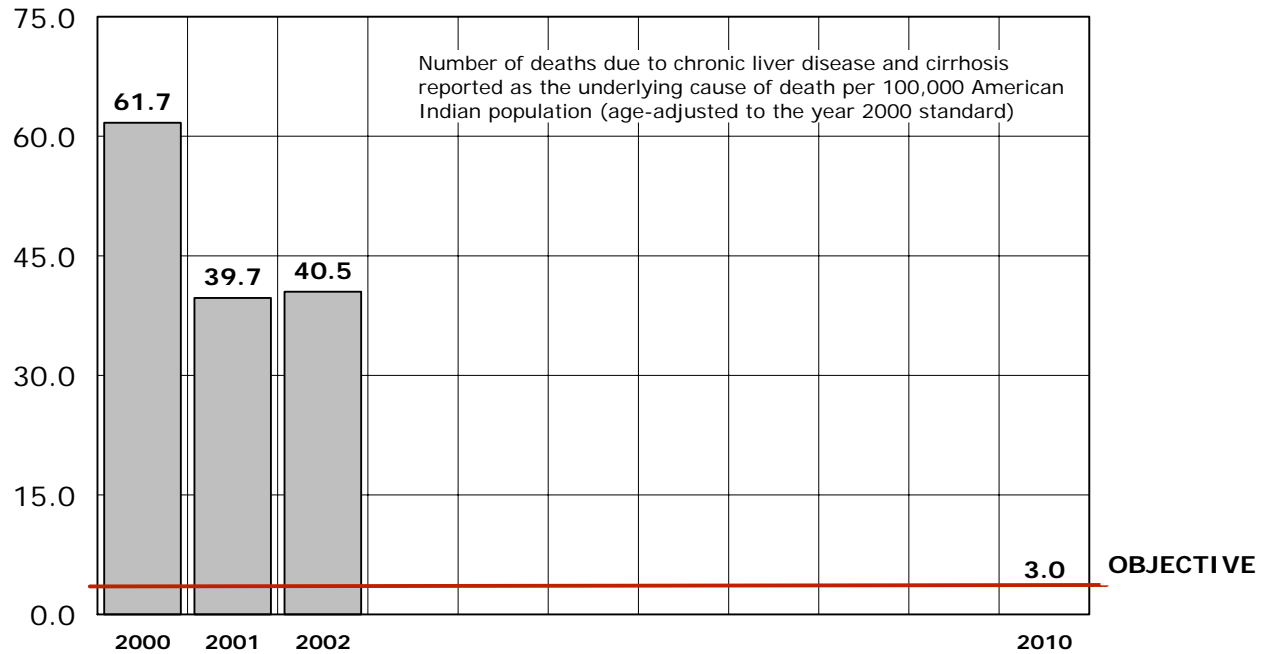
Number of deaths due to chronic liver disease and cirrhosis reported as the underlying cause of death per 100,000 American Indian population (age-adjusted to the year 2000 standard)

75.0
60.0
45.0
30.0
15.0
0.0

61.7
39.7
40.5
3.0
OBJECTIVE

2000
2001
2002
2010